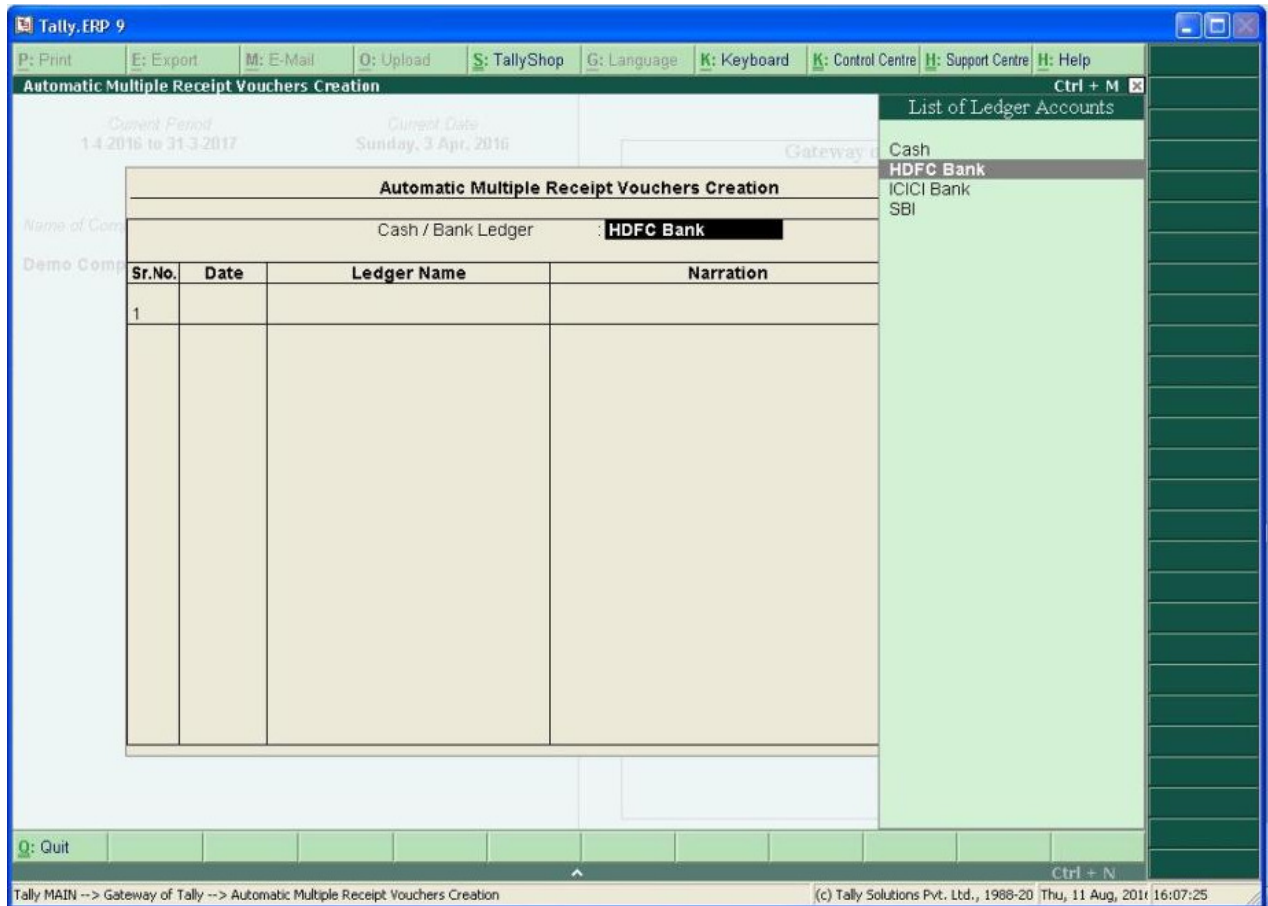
Tally.ERP 9

P: Print | E: Export | M: E-Mail | O: Upload | S: TallyShop | G: Language | K: Keyboard | K: Control Centre | H: Support Centre | H: Help

Automatic Multiple Receipt Vouchers Creation

Ctrl + M

Current Period
1-4-2016 to 31-3-2017

Current Date
Sunday, 3 Apr, 2016

Gateway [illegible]

Name of Com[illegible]

Demo Comp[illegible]

Automatic Multiple Receipt Vouchers Creation

Cash / Bank Ledger : HDFC Bank

| Sr.No. | Date | Ledger Name | Narration |
|---|---|---|---|
| 1 | | | |

List of Ledger Accounts

Cash
HDFC Bank
ICICI Bank
SBI

Q: Quit

Ctrl + N

Tally MAIN --> Gateway of Tally --> Automatic Multiple Receipt Vouchers Creation

(c) Tally Solutions Pvt. Ltd., 1988-20 Thu, 11 Aug, 201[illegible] 16:07:25